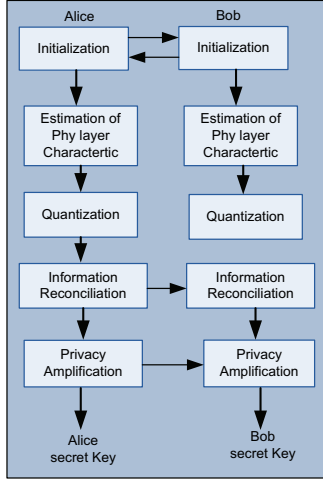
Alice

Bob

Initialization

Initialization

Estimation of Phy layer Charactertic

Estimation of Phy layer Charactertic

Quantization

Quantization

Information Reconciliation

Information Reconciliation

Privacy Amplification

Privacy Amplification

Alice secret Key

Bob secret Key